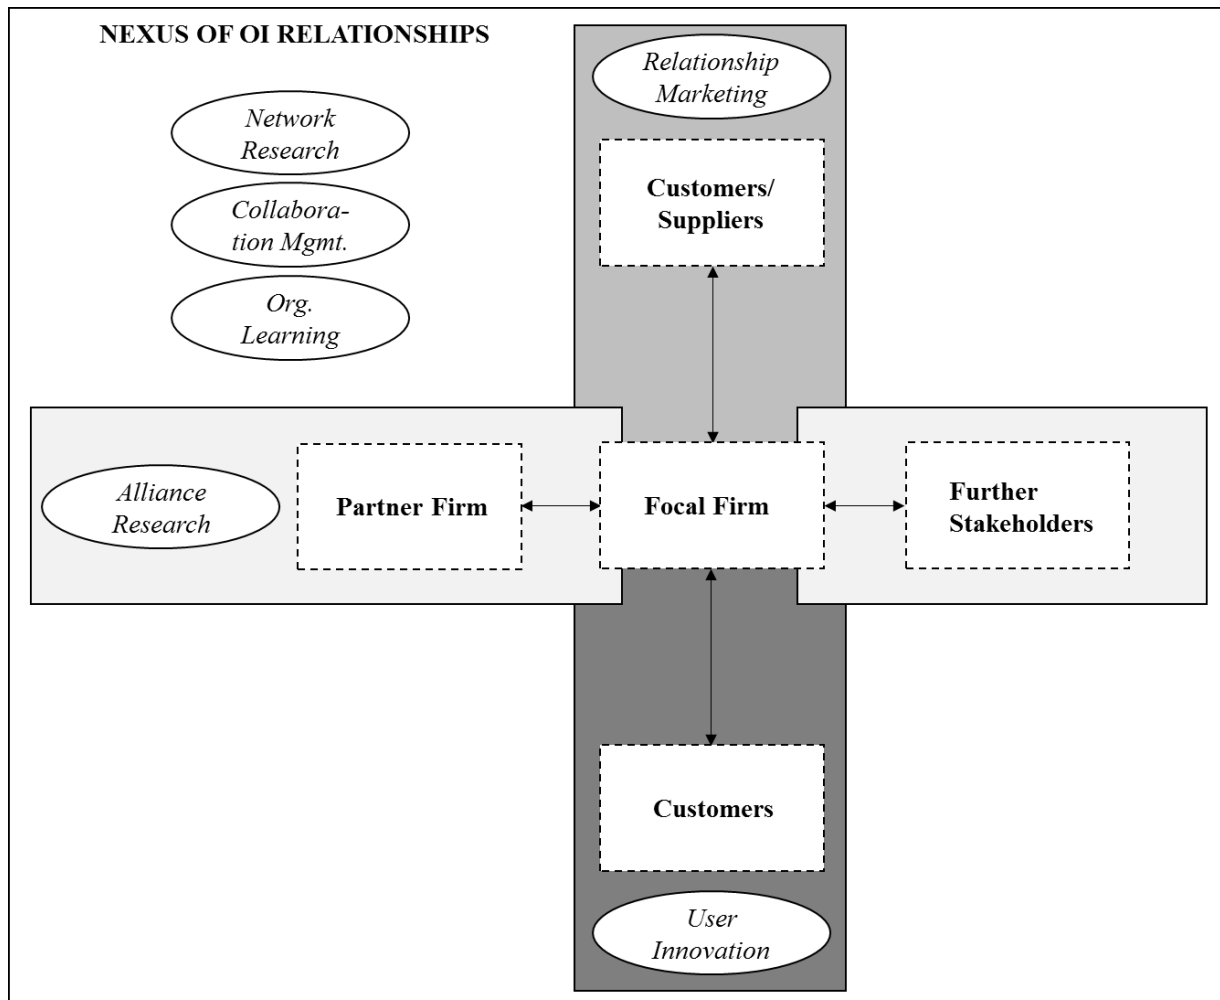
NEXUS OF OI RELATIONSHIPS

Network Research

Collaboration Mgmt.

Org. Learning

Relationship Marketing

Customers/ Suppliers

Alliance Research

Partner Firm

Focal Firm

Further Stakeholders

Customers

User Innovation